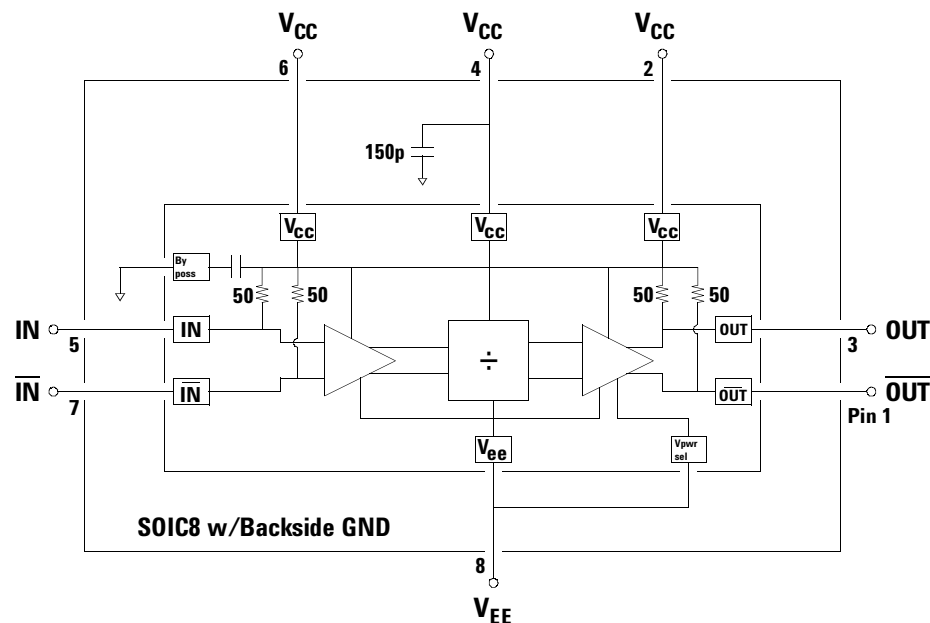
$V_{CC}$ $V_{CC}$ $V_{CC}$

6 4 2

150p

$V_{cc}$ $V_{cc}$ $V_{cc}$

By poss

50 50 50 50

IN 5 IN

$\overline{IN}$ 7 $\overline{IN}$

÷

OUT 3 OUT

$\overline{OUT}$ $\overline{OUT}$

Pin 1

$V_{ee}$

Vpwr sel

SOIC8 w/Backside GND

8

$V_{EE}$